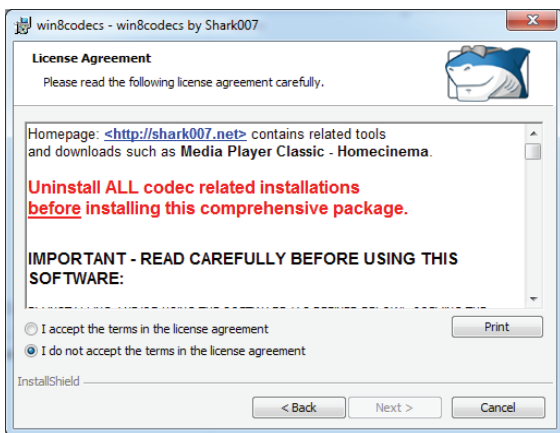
win8codecs - win8codecs by Shark007

License Agreement

Please read the following license agreement carefully.

Homepage: <http://shark007.net> contains related tools and downloads such as Media Player Classic - Homecinema.

Uninstall ALL codec related installations before installing this comprehensive package.

IMPORTANT - READ CAREFULLY BEFORE USING THIS SOFTWARE:

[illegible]

I accept the terms in the license agreement

I do not accept the terms in the license agreement

Print

InstallShield

< Back

Next >

Cancel